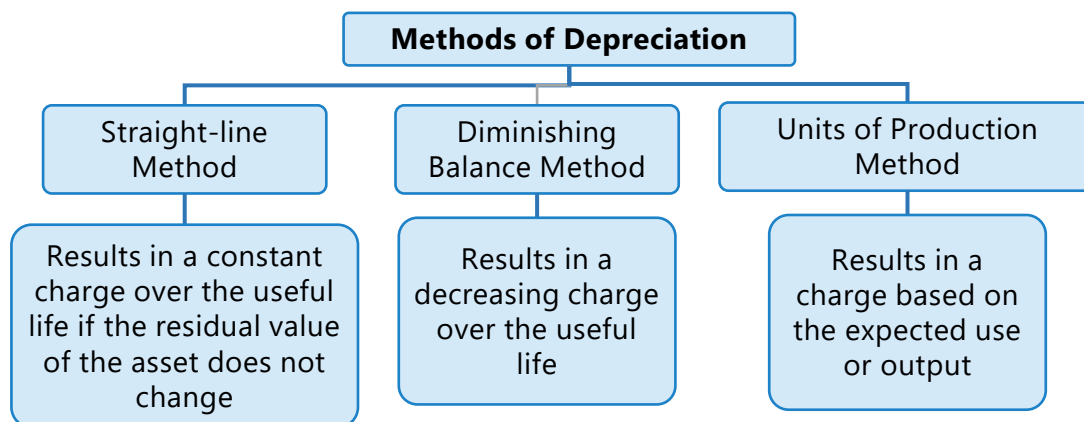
Methods of Depreciation

Straight-line Method

Results in a constant charge over the useful life if the residual value of the asset does not change

Diminishing Balance Method

Results in a decreasing charge over the useful life

Units of Production Method

Results in a charge based on the expected use or output